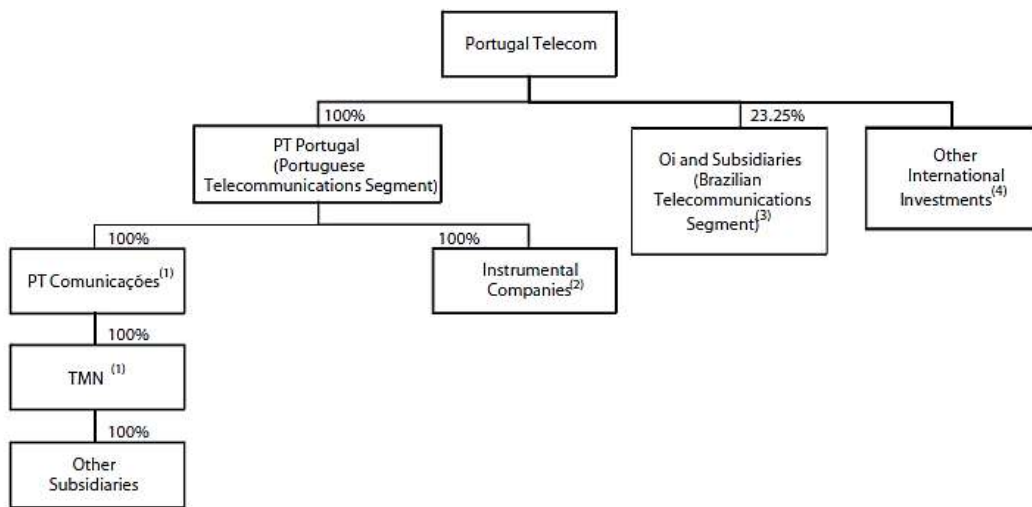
Portugal Telecom

100%

PT Portugal (Portuguese Telecommunications Segment)

23.25%

Oi and Subsidiaries (Brazilian Telecommunications Segment)$^{(3)}$

Other International Investments$^{(4)}$

100%

PT Comunicações$^{(1)}$

100%

Instrumental Companies$^{(2)}$

100%

TMN $^{(1)}$

100%

Other Subsidiaries